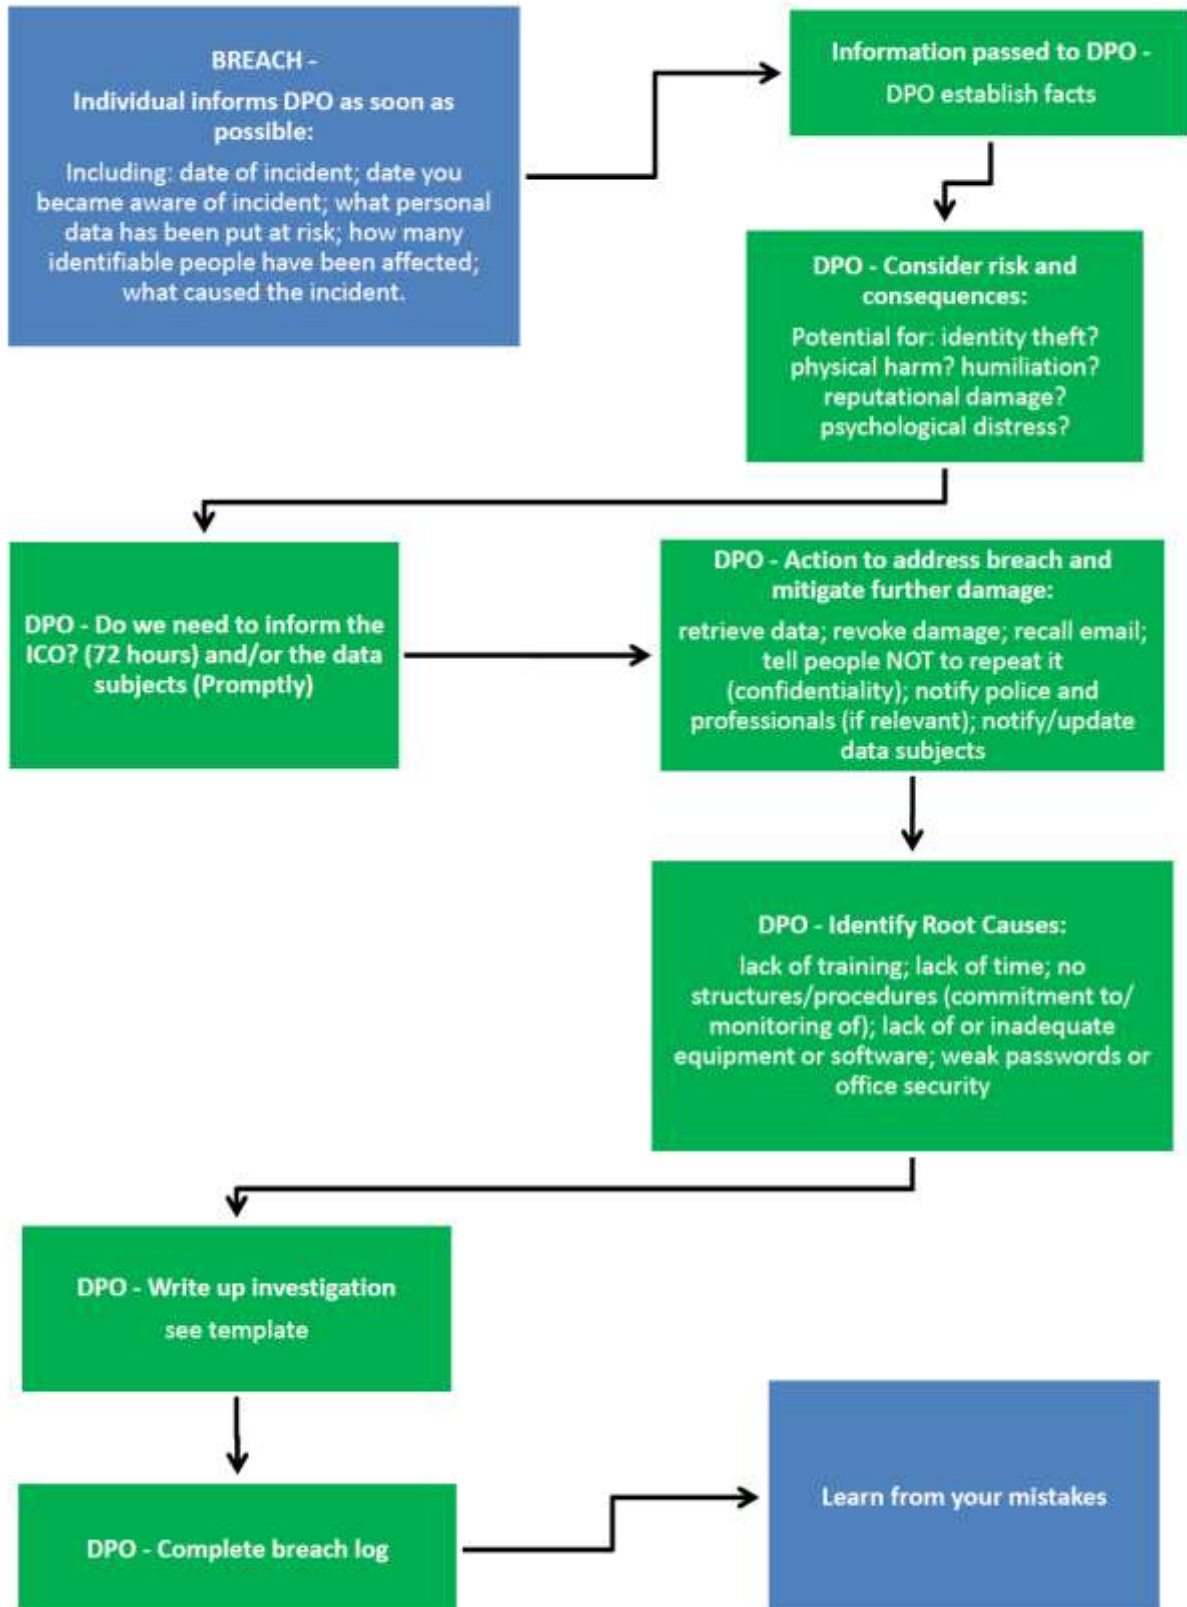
BREACH -

Individual informs DPO as soon as possible:

Including: date of incident; date you became aware of incident; what personal data has been put at risk; how many identifiable people have been affected; what caused the incident.

Information passed to DPO -

DPO establish facts

DPO - Consider risk and consequences:

Potential for: identity theft? physical harm? humiliation? reputational damage? psychological distress?

DPO - Do we need to inform the ICO? (72 hours) and/or the data subjects (Promptly)

DPO - Action to address breach and mitigate further damage:

retrieve data; revoke damage; recall email; tell people NOT to repeat it (confidentiality); notify police and professionals (if relevant); notify/update data subjects

DPO - Identify Root Causes:

lack of training; lack of time; no structures/procedures (commitment to/ monitoring of); lack of or inadequate equipment or software; weak passwords or office security

DPO - Write up investigation

see template

DPO - Complete breach log

Learn from your mistakes